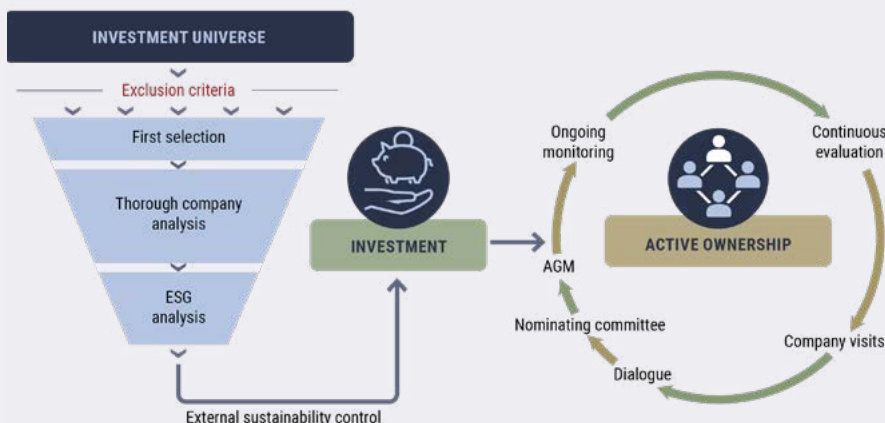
INVESTMENT UNIVERSE

Exclusion criteria

First selection

Thorough company analysis

ESG analysis

External sustainability control

INVESTMENT

Ongoing monitoring

Continuous evaluation

ACTIVE OWNERSHIP

AGM

Nominating committee

Dialogue

Company visits